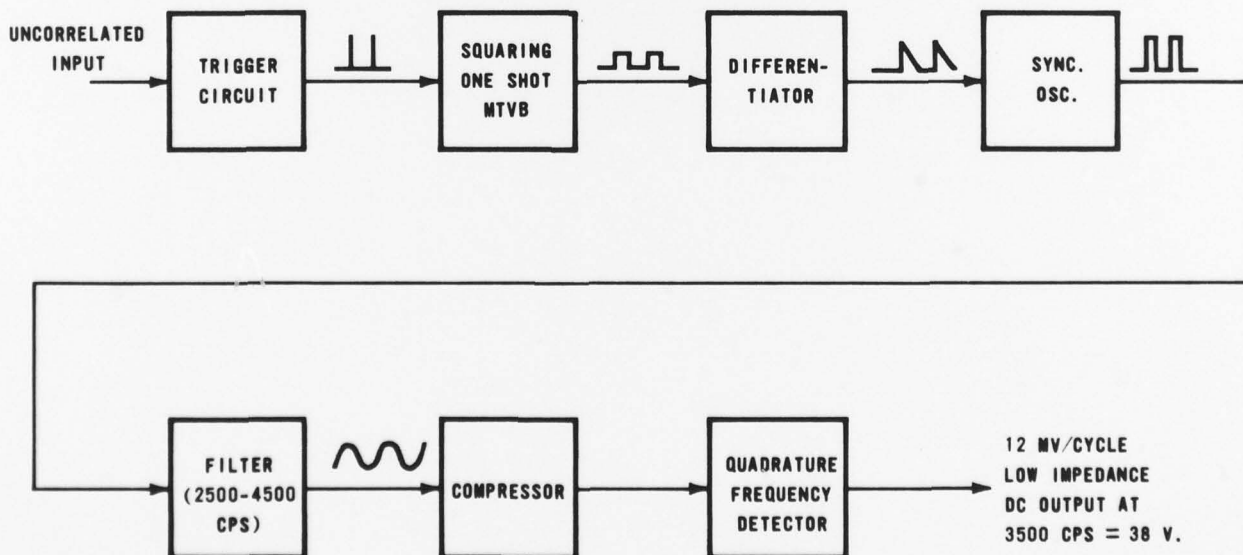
UNCORRELATED INPUT

TRIGGER CIRCUIT

SQUARING ONE SHOT MTVB

DIFFERENTIATOR

SYNC. OSC.

FILTER (2500-4500 CPS)

COMPRESSOR

QUADRATURE FREQUENCY DETECTOR

12 MV/CYCLE
LOW IMPEDANCE
DC OUTPUT AT
3500 CPS = 38 V.